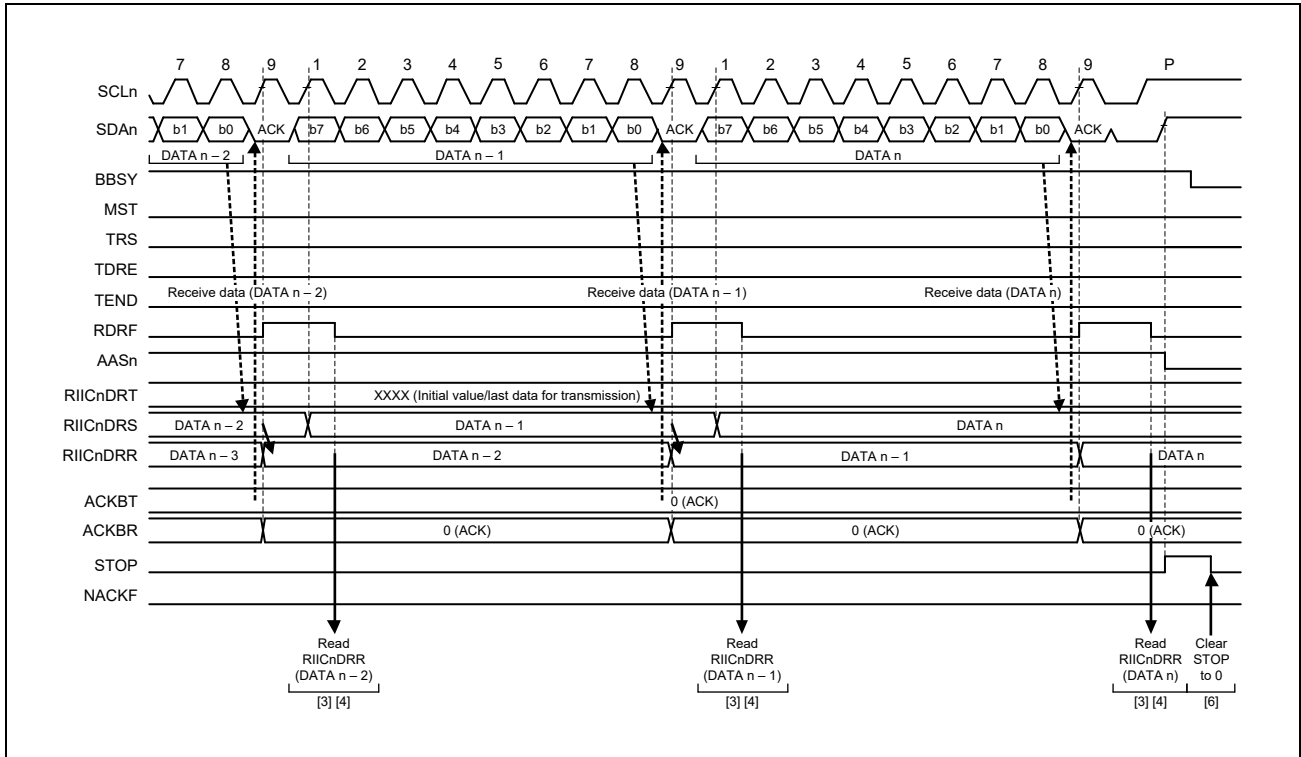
7 8 9 1 2 3 4 5 6 7 8 9 1 2 3 4 5 6 7 8 9 P

SCLn

SDAn b1 b0 ACK b7 b6 b5 b4 b3 b2 b1 b0 ACK b7 b6 b5 b4 b3 b2 b1 b0 ACK

DATA n – 2 DATA n – 1 DATA n

BBSY

MST

TRS

TDRE

TEND

Receive data (DATA n – 2) Receive data (DATA n – 1) Receive data (DATA n)

RDRF

AASn

RIICnDRT XXXX (Initial value/last data for transmission)

RIICnDRS DATA n – 2 DATA n – 1 DATA n

RIICnDRR DATA n – 3 DATA n – 2 DATA n – 1 DATA n

ACKBT 0 (ACK)

ACKBR 0 (ACK) 0 (ACK) 0 (ACK)

STOP

NACKF

Read RIICnDRR (DATA n – 2) [3] [4]

Read RIICnDRR (DATA n – 1) [3] [4]

Read RIICnDRR (DATA n) [3] [4]

Clear STOP to 0 [6]